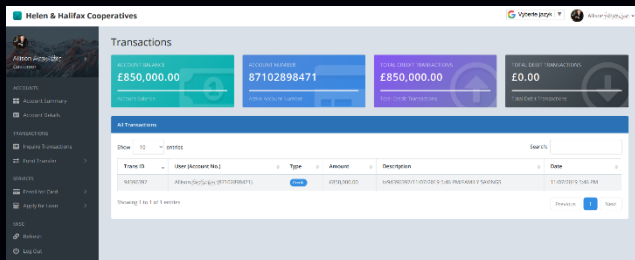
Helen & Halifax Cooperatives

Wybierz język

Allison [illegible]

Allison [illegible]

Customer

ACCOUNTS

Account Summary

Account Details

TRANSACTIONS

Inquire Transactions

Fund Transfer

SERVICES

Enroll for Card

Apply for Loan

USER

Refresh

Log Out

Transactions

ACCOUNT BALANCE

£850,000.00

Account Balance

ACCOUNT NUMBER

87102898471

Active Account Number

TOTAL CREDIT TRANSACTIONS

£850,000.00

Total Credit Transactions

TOTAL DEBIT TRANSACTIONS

£0.00

Total Debit Transactions

All Transactions

Show 10 entries

Search:

| Trans ID | User (Account No.) | Type | Amount | Description | Date |
|---|---|---|---|---|---|
| 94090397 | Allison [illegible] (87102898471) | Credit | £850,000.00 | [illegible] SAVINGS | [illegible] |

Showing 1 to 1 of 1 entries

Previous 1 Next